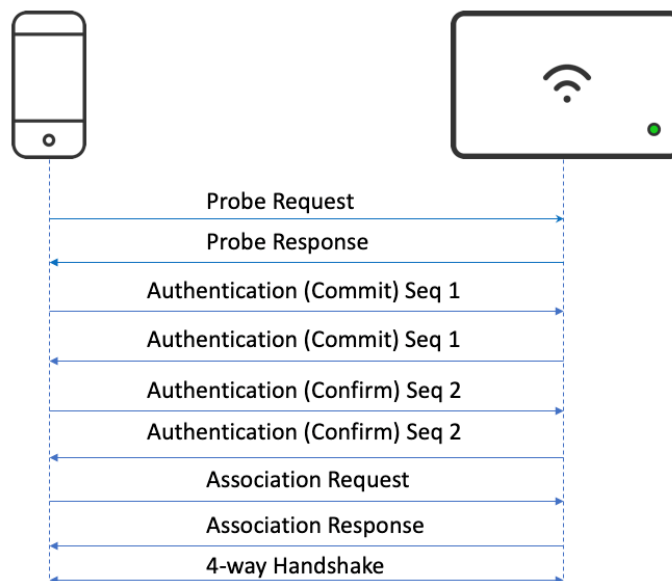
Probe Request

Probe Response

Authentication (Commit) Seq 1

Authentication (Commit) Seq 1

Authentication (Confirm) Seq 2

Authentication (Confirm) Seq 2

Association Request

Association Response

4-way Handshake